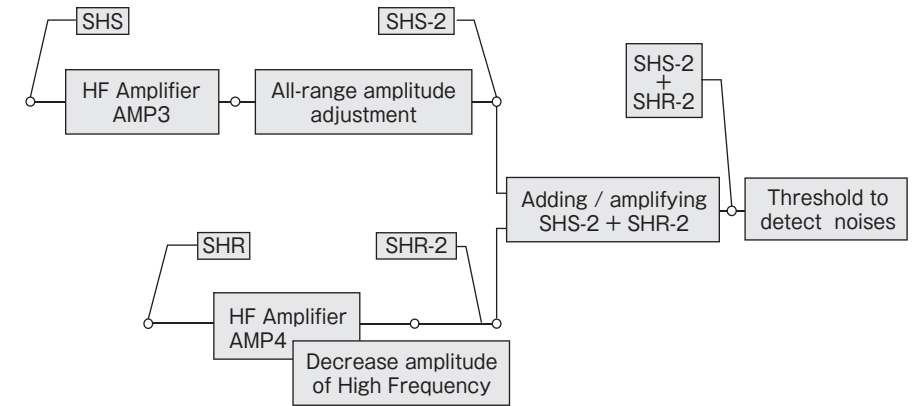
SHS

HF Amplifier AMP3

All-range amplitude adjustment

SHS-2

SHS-2 + SHR-2

Adding / amplifying SHS-2 + SHR-2

Threshold to detect noises

SHR

SHR-2

HF Amplifier AMP4

Decrease amplitude of High Frequency